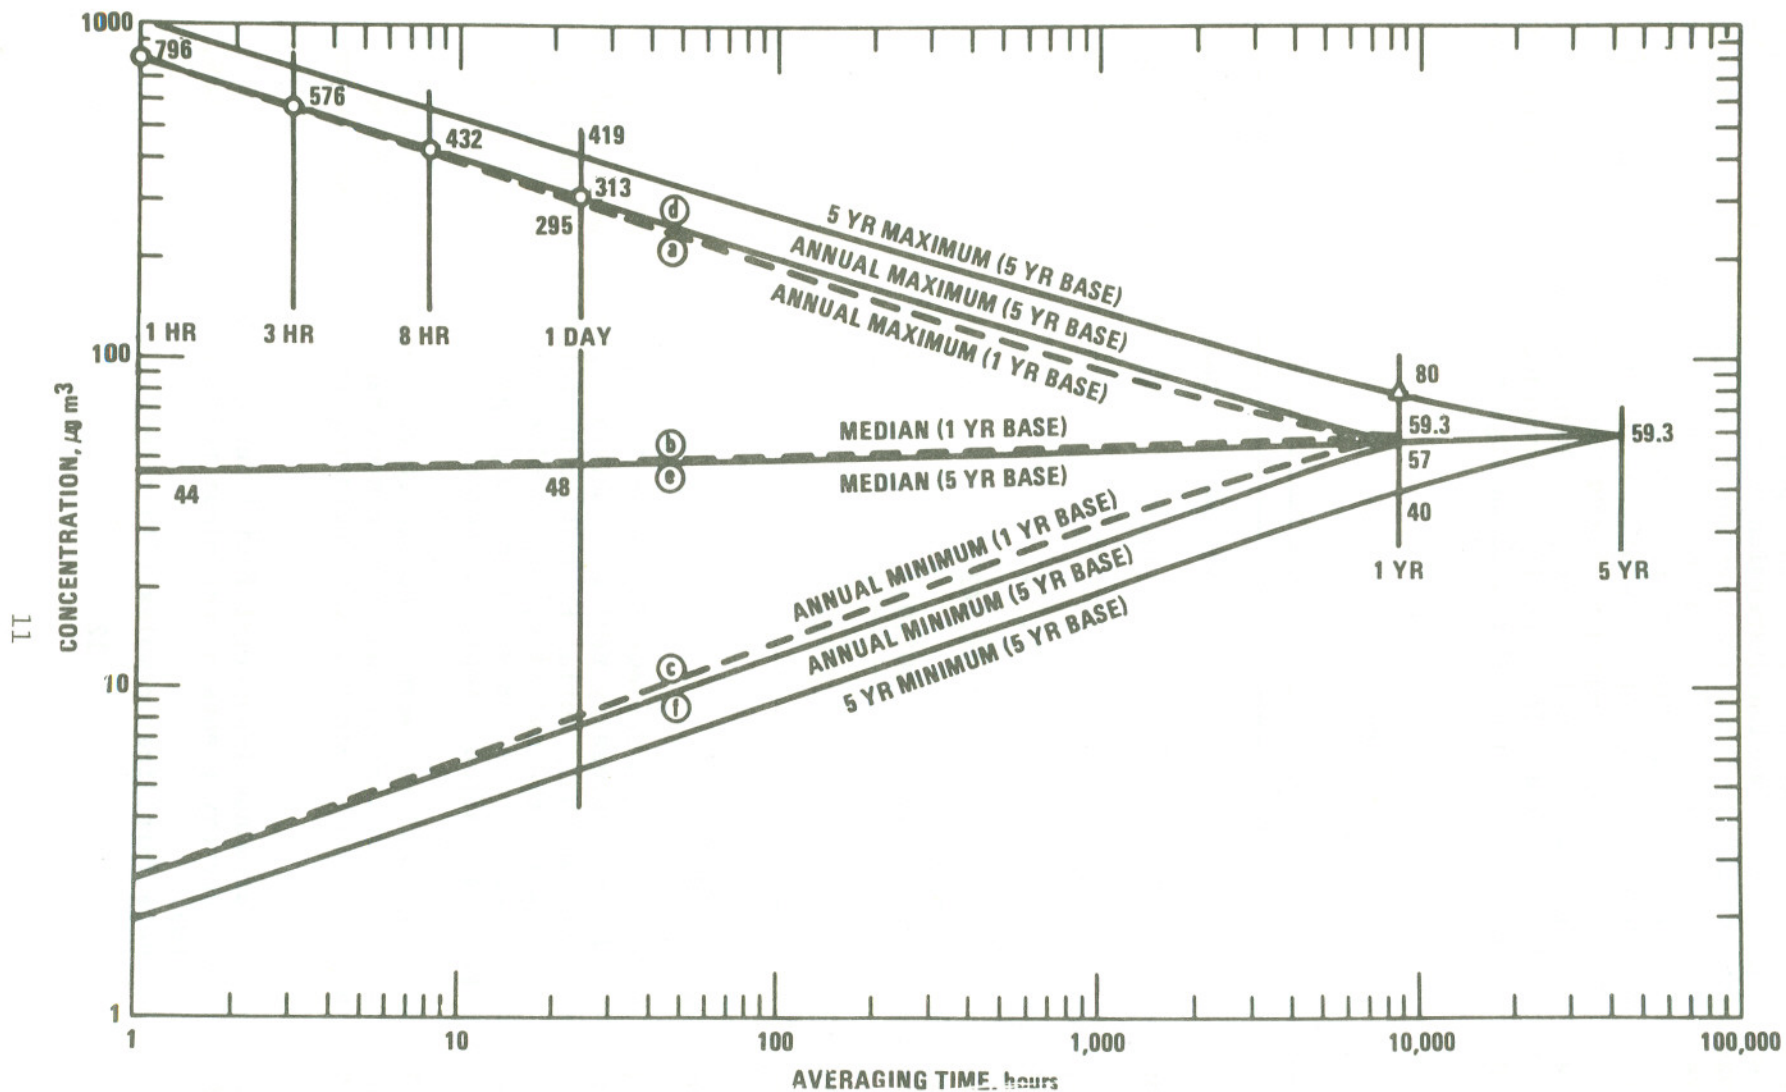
1000
796
576
432
419
313
295
d
a
5 YR MAXIMUM (5 YR BASE)
ANNUAL MAXIMUM (5 YR BASE)
ANNUAL MAXIMUM (1 YR BASE)
1 HR
3 HR
8 HR
1 DAY
100
80
59.3
59.3
MEDIAN (1 YR BASE)
b
e
MEDIAN (5 YR BASE)
57
44
48
40
1 YR
5 YR
ANNUAL MINIMUM (1 YR BASE)
ANNUAL MINIMUM (5 YR BASE)
5 YR MINIMUM (5 YR BASE)
c
f
10
1
CONCENTRATION, $\mu g\ m^3$
11
1
10
100
1,000
10,000
100,000
AVERAGING TIME, hours